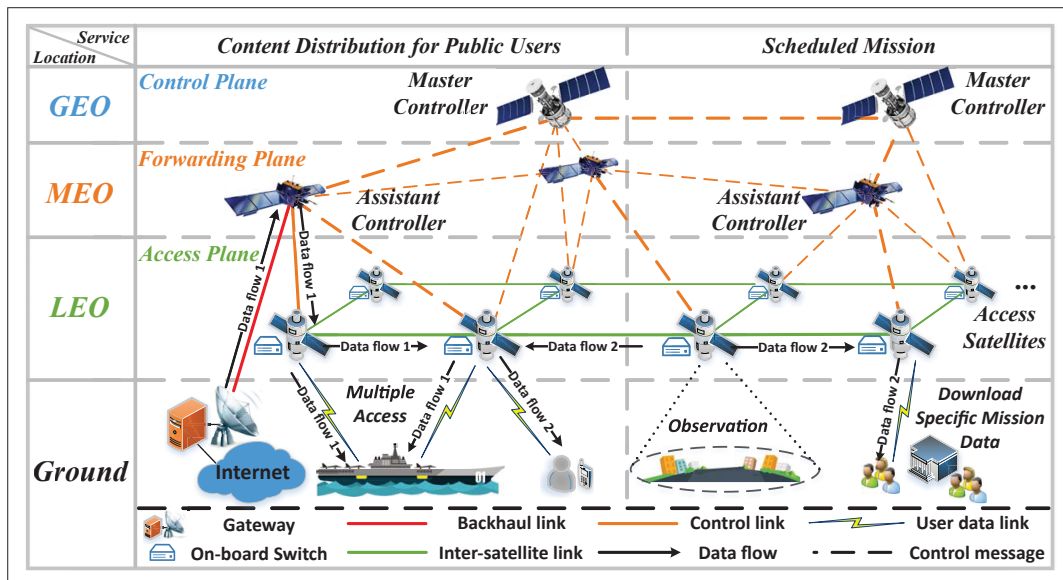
Service Location

Content Distribution for Public Users

Scheduled Mission

GEO

Control Plane

Master Controller

Master Controller

MEO

Forwarding Plane

Assistant Controller

Assistant Controller

LEO

Access Plane

Data flow 1

Data flow 1

Data flow 1

Data flow 2

Data flow 2

...

Access Satellites

Ground

Data flow 1

Multiple Access

Data flow 1

Data flow 2

Observation

Data flow 2

Download Specific Mission Data

Internet

Gateway

Backhaul link

Control link

User data link

On-board Switch

Inter-satellite link

Data flow

Control message